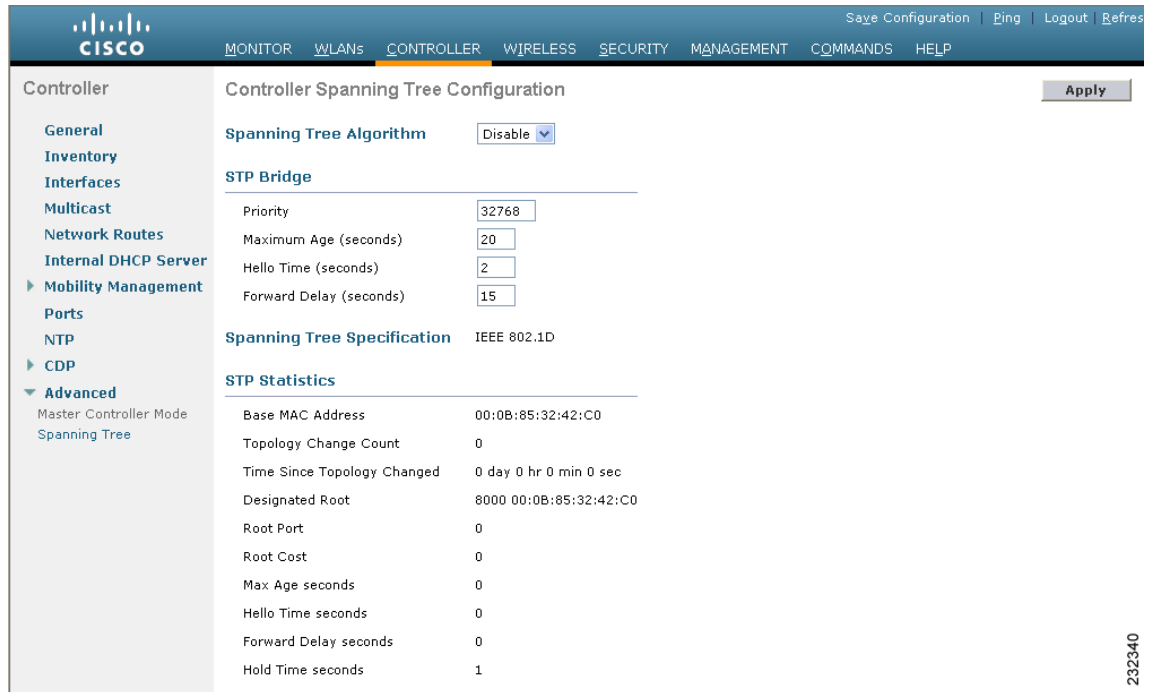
cisco

Save Configuration | Ping | Logout | Refres

MONITOR WLANs CONTROLLER WIRELESS SECURITY MANAGEMENT COMMANDS HELP

Controller

General
Inventory
Interfaces
Multicast
Network Routes
Internal DHCP Server
Mobility Management
Ports
NTP
CDP
Advanced
Master Controller Mode
Spanning Tree

Controller Spanning Tree Configuration

Apply

Spanning Tree Algorithm Disable

STP Bridge

| | |
|---|---|
| Priority | 32768 |
| Maximum Age (seconds) | 20 |
| Hello Time (seconds) | 2 |
| Forward Delay (seconds) | 15 |

Spanning Tree Specification IEEE 802.1D

STP Statistics

| | |
|---|---|
| Base MAC Address | 00:0B:85:32:42:C0 |
| Topology Change Count | 0 |
| Time Since Topology Changed | 0 day 0 hr 0 min 0 sec |
| Designated Root | 8000 00:0B:85:32:42:C0 |
| Root Port | 0 |
| Root Cost | 0 |
| Max Age seconds | 0 |
| Hello Time seconds | 0 |
| Forward Delay seconds | 0 |
| Hold Time seconds | 1 |

232340